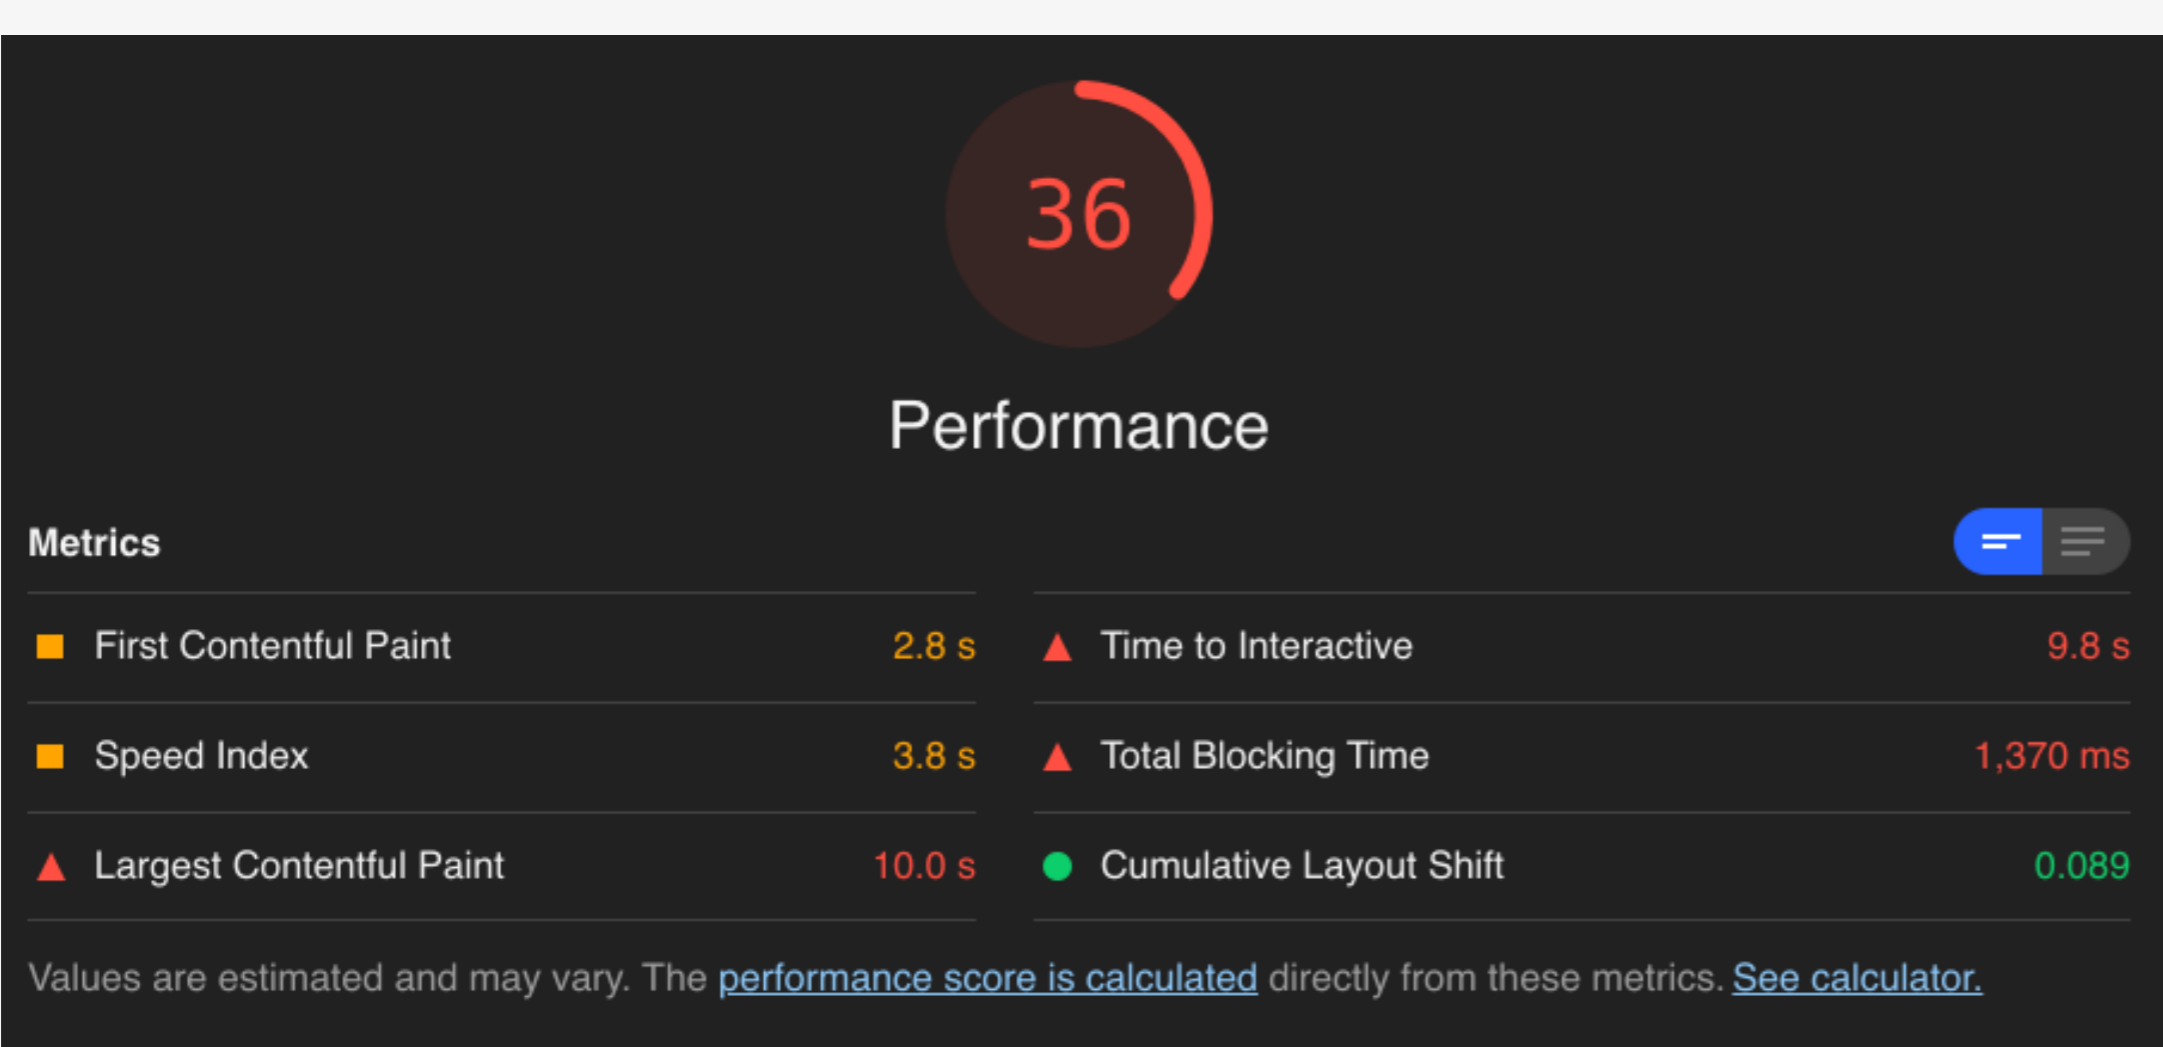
36

Performance

Metrics

First Contentful Paint 2.8 s

Speed Index 3.8 s

Largest Contentful Paint 10.0 s

Time to Interactive 9.8 s

Total Blocking Time 1,370 ms

Cumulative Layout Shift 0.089

Values are estimated and may vary. The performance score is calculated directly from these metrics. See calculator.